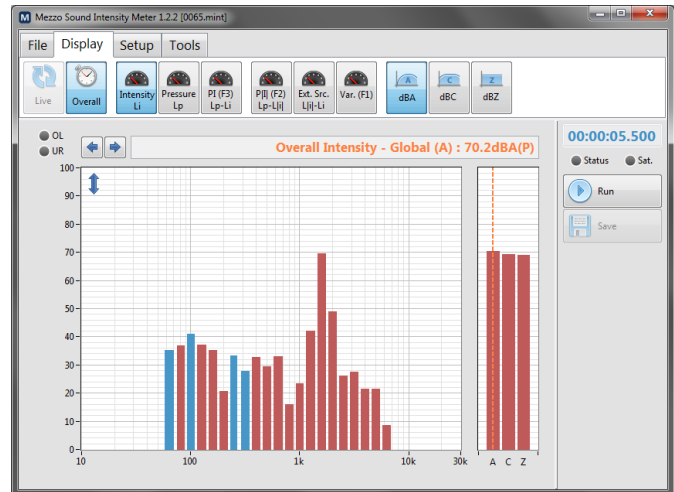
Mezzo Sound Intensity Meter 1.2.2 [0065.mint]

File Display Setup Tools

Live Overall Intensity Li Pressure Lp PI (F3) Lp-Li P|I| (F2) Lp-L|i| Ext. Src. L|i|-Li Var. (F1) dBA dBC dBZ

OL
UR

Overall Intensity - Global (A) : 70.2dBA(P)

00:00:05.500

Status Sat.

Run

Save

100
90
80
70
60
50
40
30
20
10
0

10 100 1k 10k 30k

A C Z